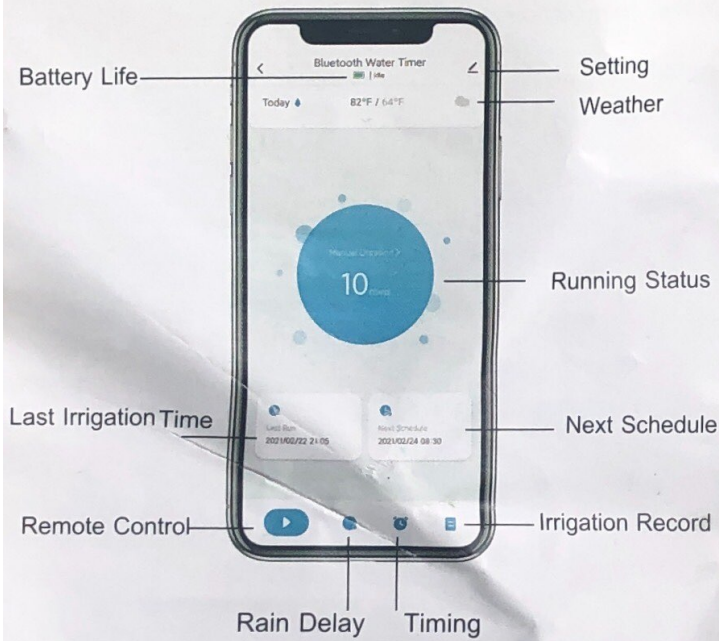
Battery Life

Bluetooth Water Timer

| idle

Setting

Today

82°F / 64°F

Weather

Manual Watering >

10 (Mins)

Running Status

Last Irrigation Time

Last Run

2021/02/22 21:05

Next Schedule

2021/02/24 08:30

Next Schedule

Remote Control

Irrigation Record

Rain Delay

Timing